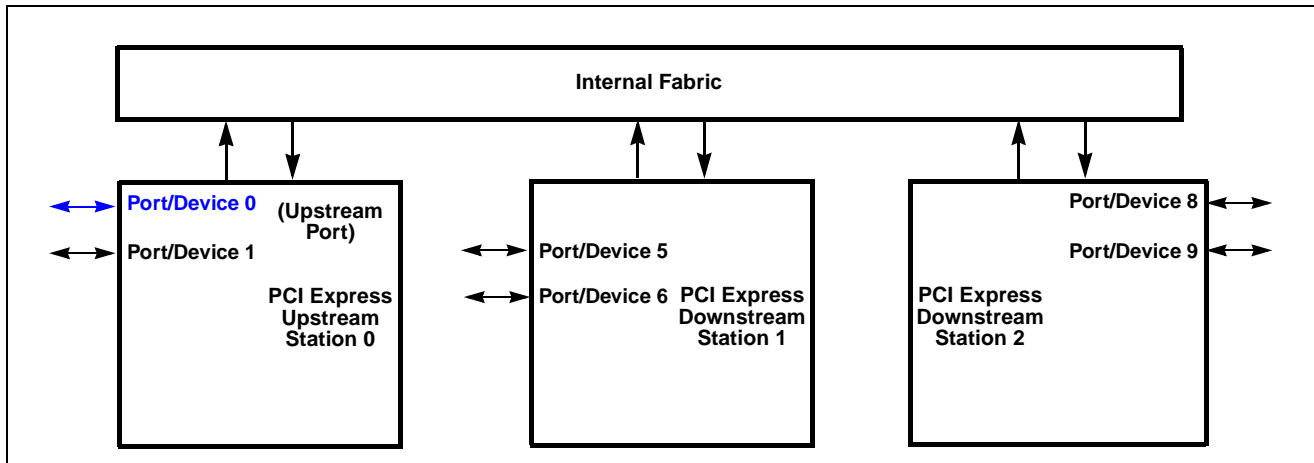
Internal Fabric

Port/Device 0
(Upstream Port)
Port/Device 1
PCI Express Upstream Station 0

Port/Device 5
Port/Device 6
PCI Express Downstream Station 1

Port/Device 8
Port/Device 9
PCI Express Downstream Station 2